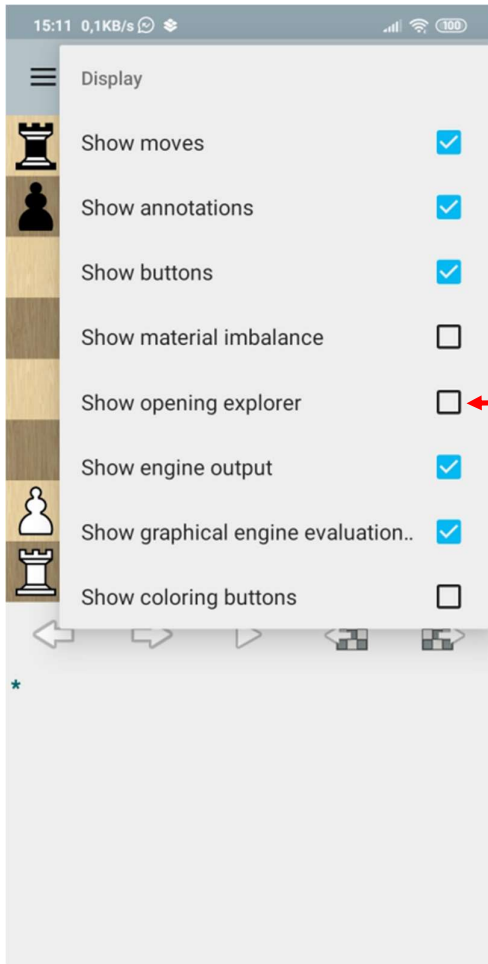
15:11 0,1KB/s 100

Display

Show moves

Show annotations

Show buttons

Show material imbalance

Show opening explorer

Show engine output

Show graphical engine evaluation..

Show coloring buttons

*